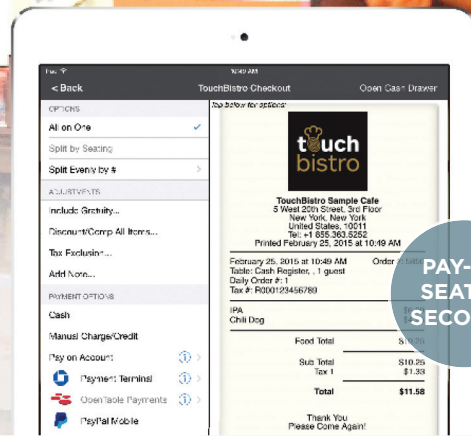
iPad
10:49 AM
< Back
TouchBistro Checkout
Open Cash Drawer
OPTIONS
All on One
Split by Seating
Split Evenly by #
ADJUSTMENTS
Include Gratuity...
Discount/Comp All Items...
Tax Exclusion...
Add Note...
PAYMENT OPTIONS
Cash
Manual Charge/Credit
Pay on Account
Payment Terminal
OpenTable Payments
PayPal Mobile
Tap below for options:
touch bistro
TouchBistro Sample Cafe
5 West 20th Street, 3rd Floor
New York, New York
United States, 10011
Tel: +1 855.363.5252
Printed February 25, 2015 at 10:49 AM
February 25, 2015 at 10:49 AM
Order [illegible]
Table: Cash Register, , 1 guest
Daily Order #: 1
Tax #: R000123456789
IPA
Chili Dog
Food Total
$10.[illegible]
Sub Total
$10.25
Tax 1
$1.33
Total
$11.58
Thank You
Please Come Again!
PAY-
SEAT
SECO